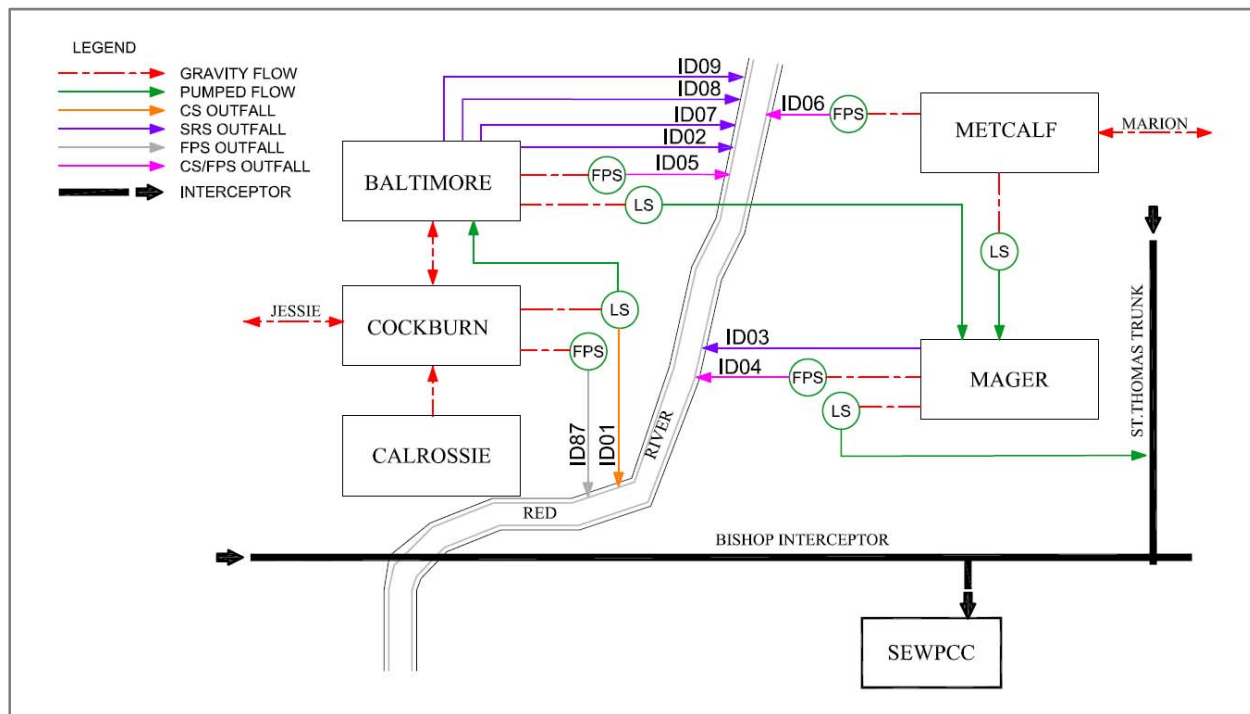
LEGEND
GRAVITY FLOW
PUMPED FLOW
CS OUTFALL
SRS OUTFALL
FPS OUTFALL
CS/FPS OUTFALL
INTERCEPTOR

ID09
ID08
ID07
ID02
ID05
ID06
FPS
METCALF
MARION
BALTIMORE
FPS
LS
LS
JESSIE
COCKBURN
LS
FPS
ID03
ID04
FPS
MAGER
LS
ST.THOMAS TRUNK
CALROSSIE
ID87
ID01
RIVER
RED
BISHOP INTERCEPTOR
SEWPCC